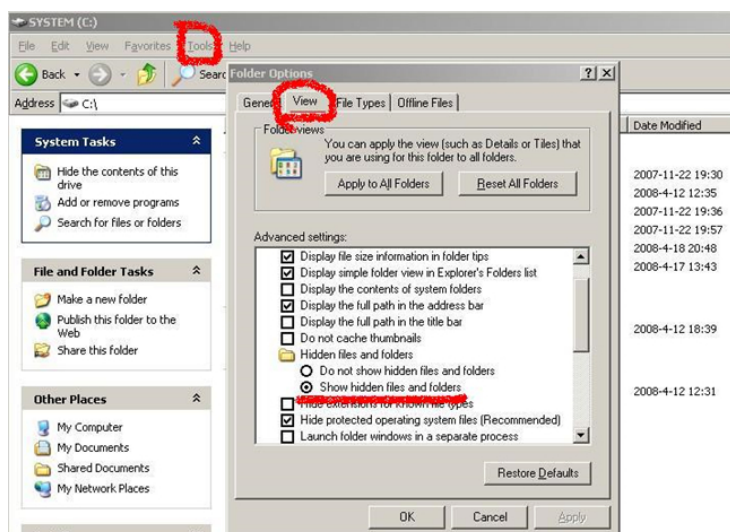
SYSTEM (C:)

File Edit View Favorites Tools Help

Back Search

Address C:\

System Tasks

Hide the contents of this drive
Add or remove programs
Search for files or folders

File and Folder Tasks

Make a new folder
Publish this folder to the Web
Share this folder

Other Places

My Computer
My Documents
Shared Documents
My Network Places

Date Modified

2007-11-22 19:30
2008-4-12 12:35
2007-11-22 19:36
2007-11-22 19:57
2008-4-18 20:48
2008-4-17 13:43
2008-4-12 18:39
2008-4-12 12:31

Folder Options ? X

General View File Types Offline Files

Folder views

You can apply the view (such as Details or Tiles) that you are using for this folder to all folders.

Apply to All Folders Reset All Folders

Advanced settings:

Display file size information in folder tips
Display simple folder view in Explorer's Folders list
Display the contents of system folders
Display the full path in the address bar
Display the full path in the title bar
Do not cache thumbnails
Hidden files and folders
Do not show hidden files and folders
Show hidden files and folders
Hide extensions for known file types
Hide protected operating system files (Recommended)
Launch folder windows in a separate process

Restore Defaults

OK Cancel Apply